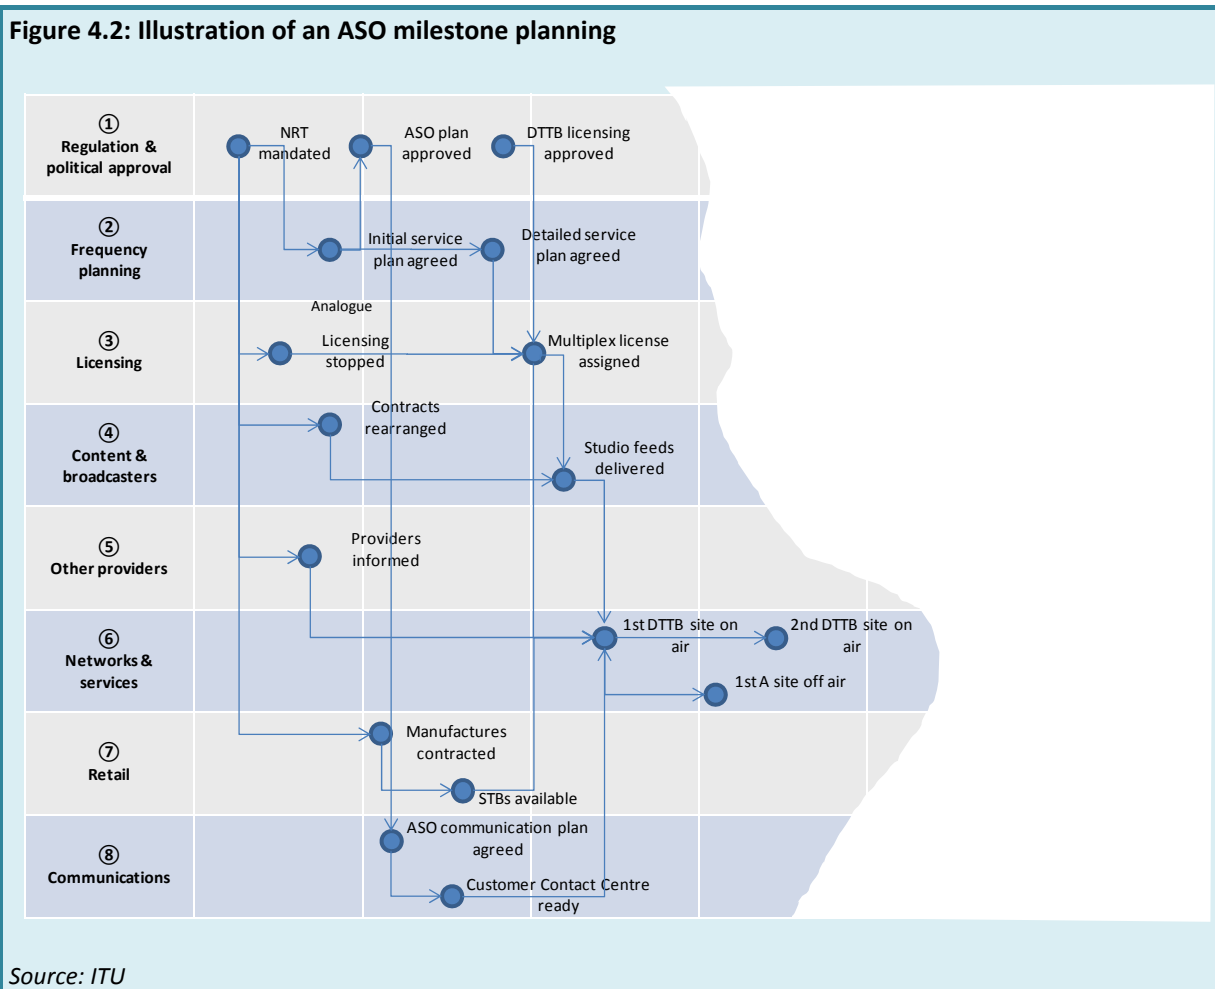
Figure 4.2: Illustration of an ASO milestone planning

① Regulation & political approval

NRT mandated

ASO plan approved

DTTB licensing approved

② Frequency planning

Initial service plan agreed

Detailed service plan agreed

Analogue

③ Licensing

Licensing stopped

Multiplex license assigned

④ Content & broadcasters

Contracts rearranged

Studio feeds delivered

⑤ Other providers

Providers informed

⑥ Networks & services

1st DTTB site on air

2nd DTTB site on air

1st A site off air

⑦ Retail

Manufactures contracted

STBs available

⑧ Communications

ASO communication plan agreed

Customer Contact Centre ready

Source: ITU